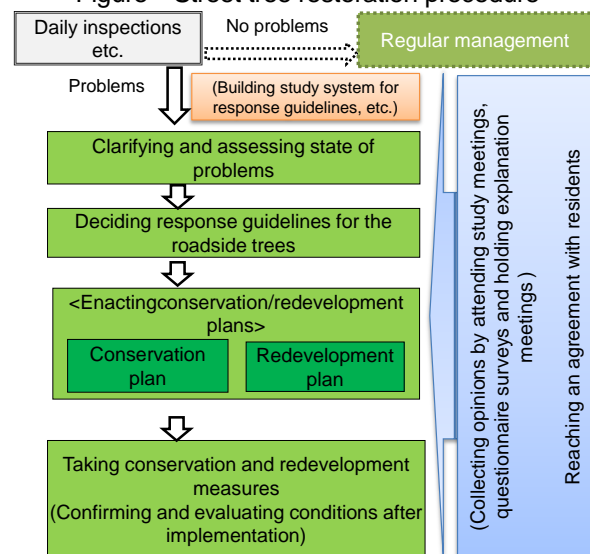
Figure Street tree restoration procedure

Daily inspections etc.

No problems

Regular management

Problems

(Building study system for response guidelines, etc.)

Clarifying and assessing state of problems

Deciding response guidelines for the roadside trees

<Enactingconservation/redevelopment plans>

Conservation plan

Redevelopment plan

Taking conservation and redevelopment measures
(Confirming and evaluating conditions after implementation)

Reaching an agreement with residents

(Collecting opinions by attending study meetings, questionnaire surveys and holding explanation meetings )